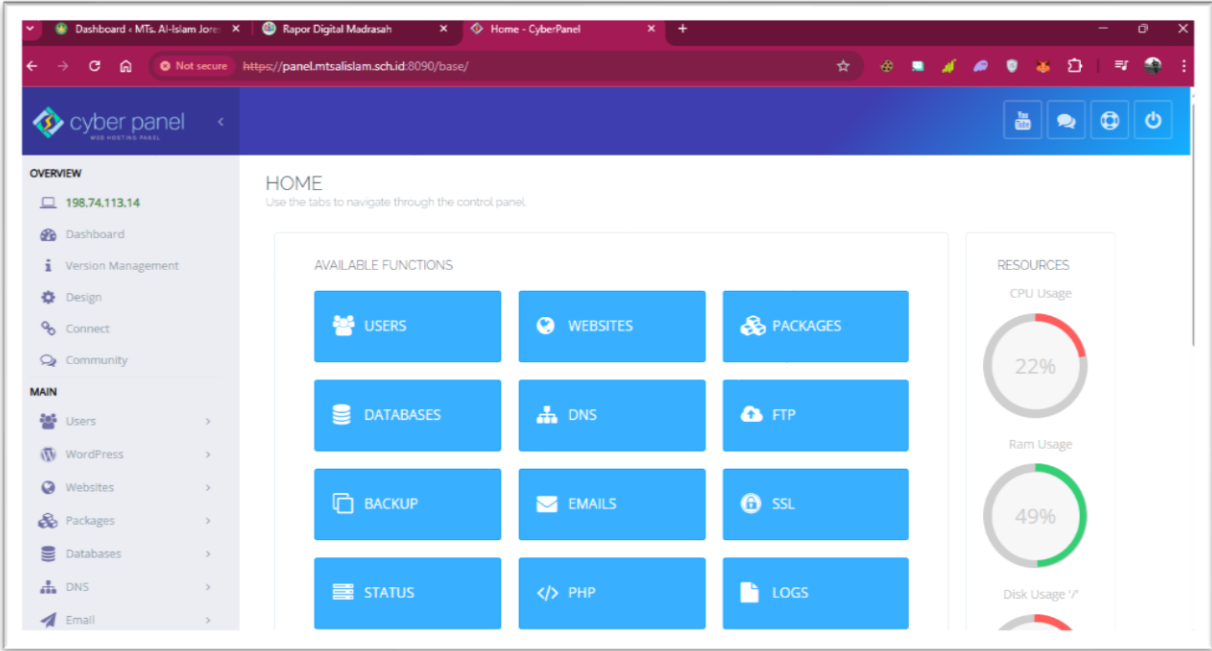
Dashboard ‹ MTs. Al-Islam Jore ×
Rapor Digital Madrasah ×
Home - CyberPanel ×
+

Not secure https://panel.mtsalislam.sch.id:8090/base/

cyber panel
WEB HOSTING PANEL

OVERVIEW
198.74.113.14
Dashboard
Version Management
Design
Connect
Community
MAIN
Users
WordPress
Websites
Packages
Databases
DNS
Email

HOME
Use the tabs to navigate through the control panel.

AVAILABLE FUNCTIONS

USERS
WEBSITES
PACKAGES
DATABASES
DNS
FTP
BACKUP
EMAILS
SSL
STATUS
PHP
LOGS

RESOURCES
CPU Usage
22%
Ram Usage
49%
Disk Usage '/'